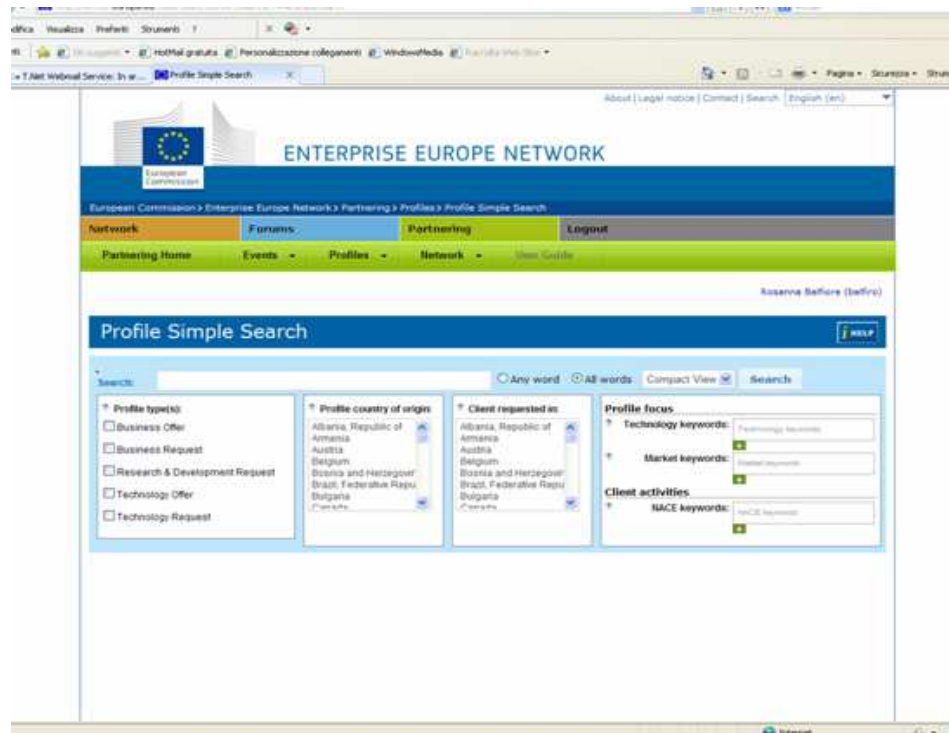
difica Visualizza Preferiti Strumenti ?

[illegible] HotMail gratuita Personalizzazione collegamenti WindowsMedia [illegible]

T.Net Webmail Service: In ar... Profile Simple Search

Pagina • Sicurezza • Strum

About | Legal notice | Contact | Search English (en)

European Commission

ENTERPRISE EUROPE NETWORK

European Commission > Enterprise Europe Network > Partnering > Profiles > Profile Simple Search

Network | Forums | Partnering | Logout

Partnering Home | Events | Profiles | Network | User Guide

Rosanna Belfiore (belfro)

Profile Simple Search

HELP

Search: Any word All words Compact View Search

Profile type(s):
Business Offer
Business Request
Research & Development Request
Technology Offer
Technology Request

Profile country of origin:
Albania, Republic of
Armenia
Austria
Belgium
Bosnia and Herzegovi
Brazil, Federative Repu
Bulgaria
Canada

Client requested in:
Albania, Republic of
Armenia
Austria
Belgium
Bosnia and Herzegovi
Brazil, Federative Repu
Bulgaria
Canada

Profile focus
Technology keywords: Technology keywords
Market keywords: Market keywords
Client activities
NACE keywords: NACE keywords

Internet